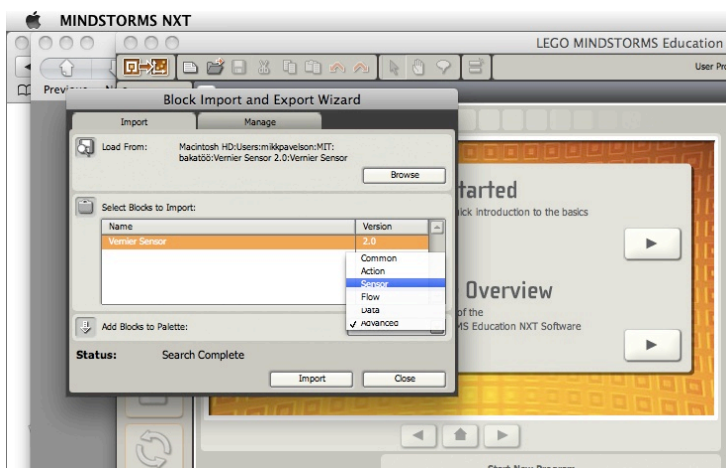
MINDSTORMS NXT

LEGO MINDSTORMS Education

User Pr

Previous

Block Import and Export Wizard

Import

Manage

Load From:

Macintosh HD:Users:mikkpavelson:MIT: bakatöö:Vernier Sensor 2.0:Vernier Sensor

Browse

Select Blocks to Import:

| Name | Version |
|---|---|
| Vernier Sensor | 2.0 |

Common
Action
Sensor
Flow
Data
✓ Advanced

Add Blocks to Palette:

Status: Search Complete

Import

Close

tarted

ick introduction to the basics

Overview

of the

MS Education NXT Software